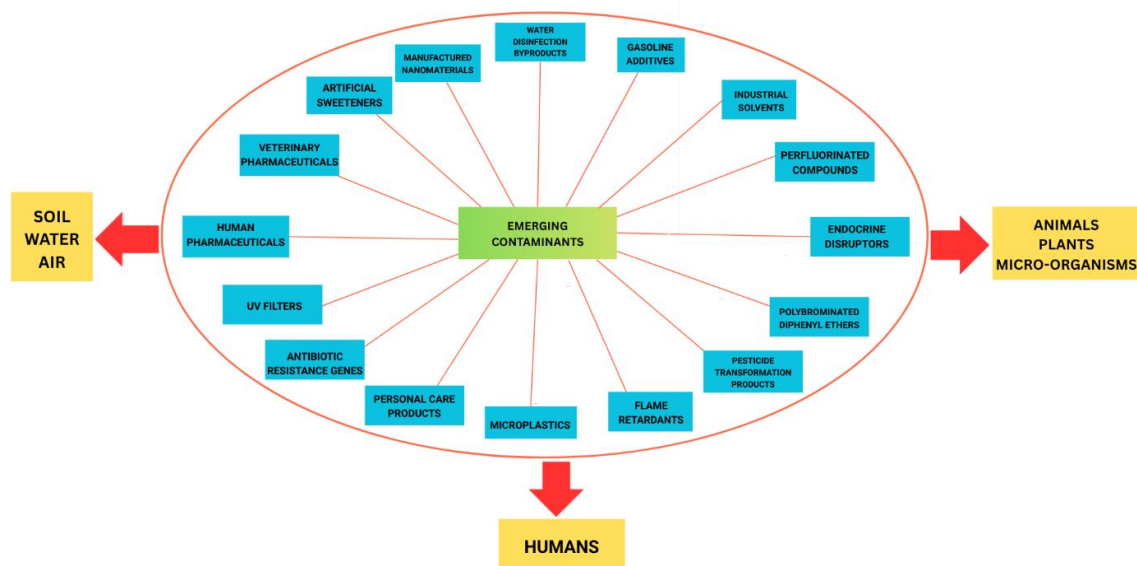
EMERGING CONTAMINANTS

WATER DISINFECTION BYPRODUCTS

GASOLINE ADDITIVES

INDUSTRIAL SOLVENTS

PERFLUORINATED COMPOUNDS

ENDOCRINE DISRUPTORS

POLYBROMINATED DIPHENYL ETHERS

PESTICIDE TRANSFORMATION PRODUCTS

FLAME RETARDANTS

MICROPLASTICS

PERSONAL CARE PRODUCTS

ANTIBIOTIC RESISTANCE GENES

UV FILTERS

HUMAN PHARMACEUTICALS

VETERINARY PHARMACEUTICALS

ARTIFICIAL SWEETENERS

MANUFACTURED NANOMATERIALS

SOIL
WATER
AIR

ANIMALS
PLANTS
MICRO-ORGANISMS

HUMANS